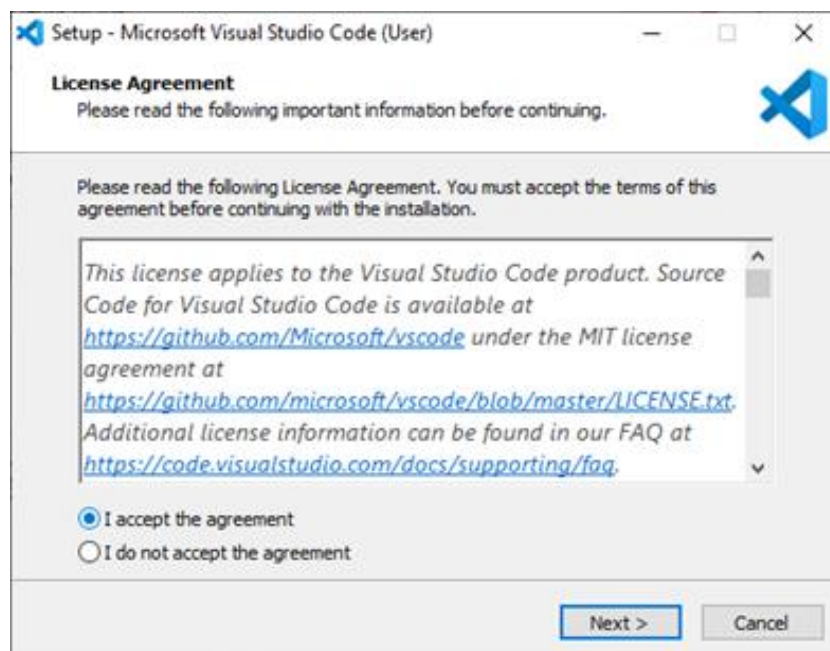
Setup - Microsoft Visual Studio Code (User)

License Agreement
Please read the following important information before continuing.

Please read the following License Agreement. You must accept the terms of this agreement before continuing with the installation.

This license applies to the Visual Studio Code product. Source Code for Visual Studio Code is available at https://github.com/Microsoft/vscode under the MIT license agreement at https://github.com/microsoft/vscode/blob/master/LICENSE.txt. Additional license information can be found in our FAQ at https://code.visualstudio.com/docs/supporting/faq.

I accept the agreement
I do not accept the agreement

Next >
Cancel